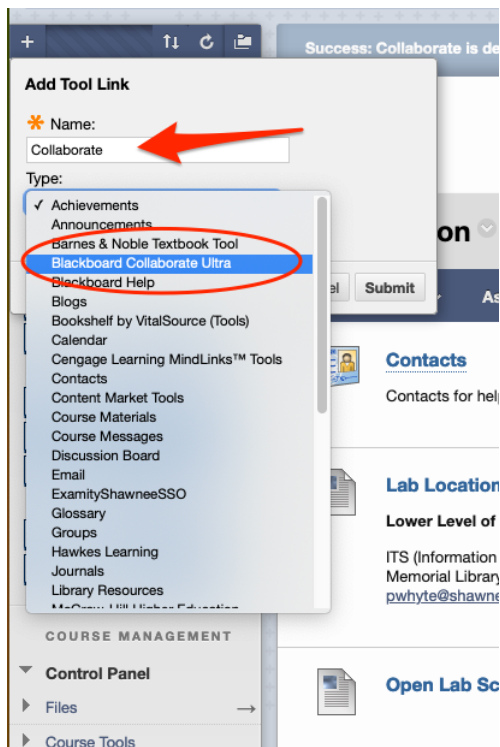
+

Success: Collaborate is de

Add Tool Link

* Name:

Collaborate

Type:

✓ Achievements
Announcements
Barnes & Noble Textbook Tool
Blackboard Collaborate Ultra
Blackboard Help
Blogs
Bookshelf by VitalSource (Tools)
Calendar
Cengage Learning MindLinks™ Tools
Contacts
Content Market Tools
Course Materials
Course Messages
Discussion Board
Email
ExamityShawneeSSO
Glossary
Groups
Hawkes Learning
Journals
Library Resources
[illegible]

on

el Submit

As

Contacts

Contacts for hel

Lab Location

Lower Level of

ITS (Information
Memorial Library
pwhyte@shawne

Open Lab Sc

COURSE MANAGEMENT

Control Panel

Files

Course Tools